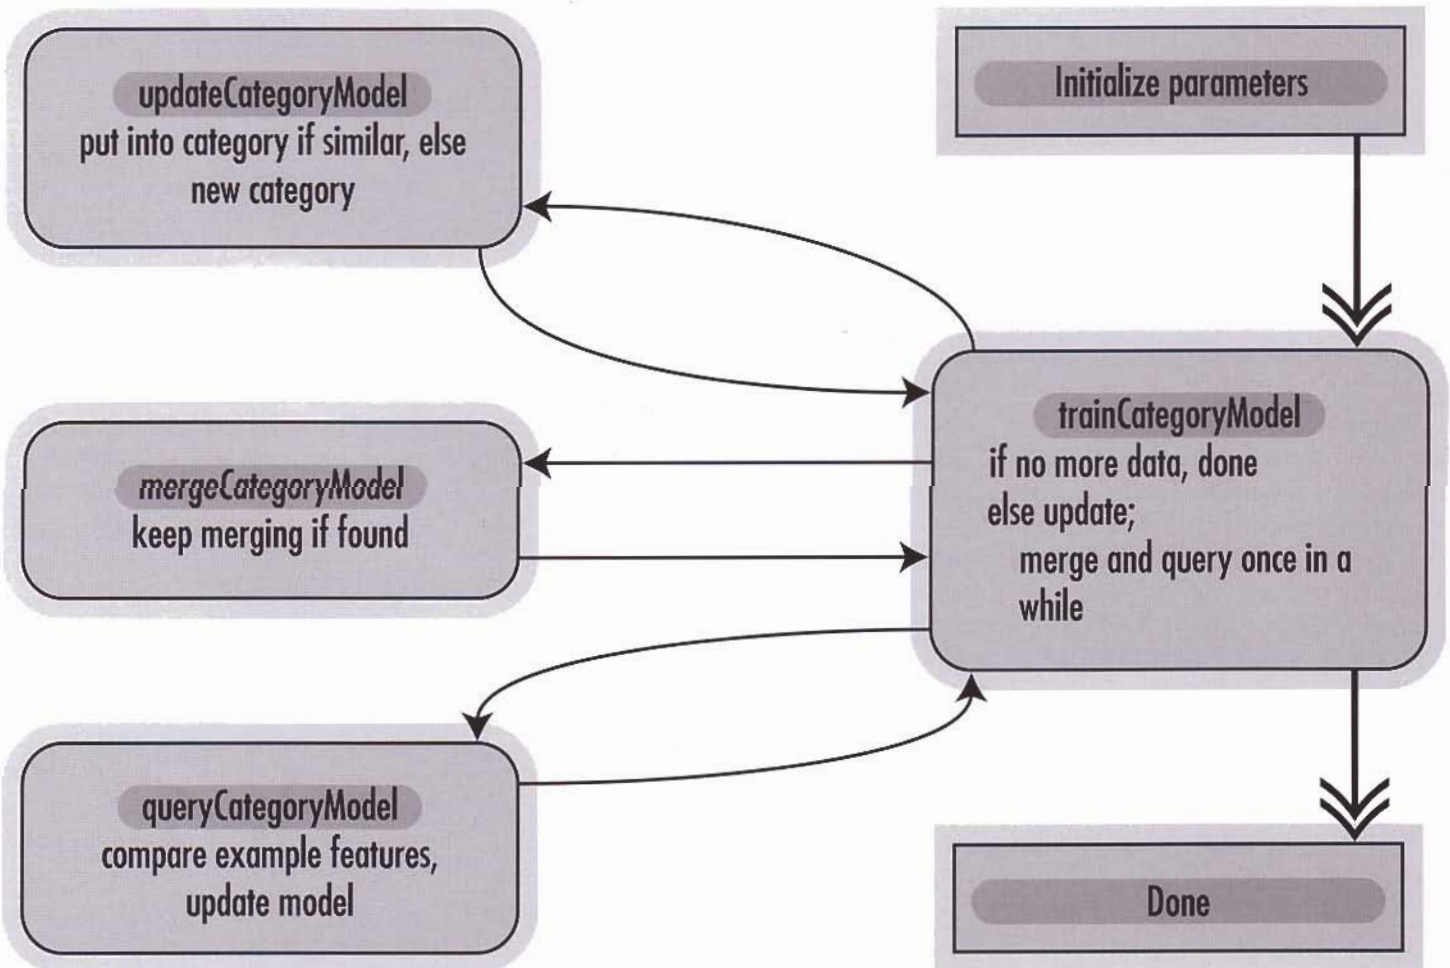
updateCategoryModel
put into category if similar, else new category

Initialize parameters

mergeCategoryModel
keep merging if found

trainCategoryModel
if no more data, done
else update;
merge and query once in a while

queryCategoryModel
compare example features, update model

Done